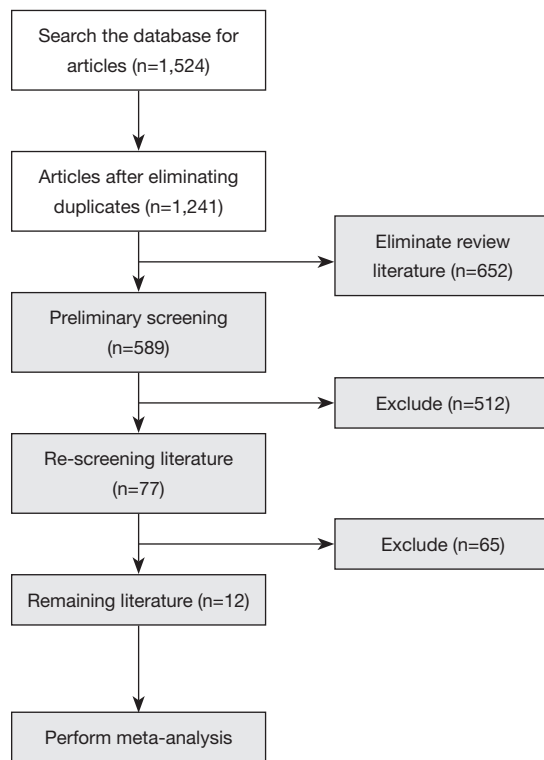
Search the database for articles (n=1,524)

Articles after eliminating duplicates (n=1,241)

Eliminate review literature (n=652)

Preliminary screening (n=589)

Exclude (n=512)

Re-screening literature (n=77)

Exclude (n=65)

Remaining literature (n=12)

Perform meta-analysis